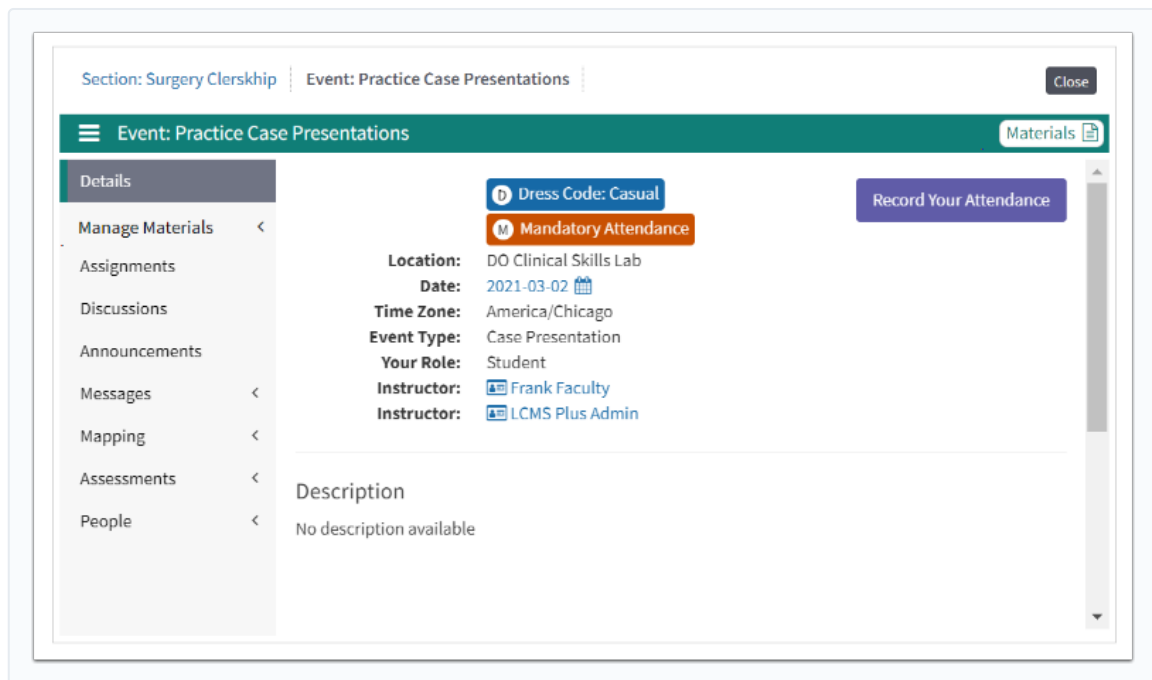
Section: Surgery Clerskhip | Event: Practice Case Presentations

Close

Event: Practice Case Presentations

Materials

Details

Manage Materials

Assignments

Discussions

Announcements

Messages

Mapping

Assessments

People

D Dress Code: Casual

M Mandatory Attendance

Record Your Attendance

Location: DO Clinical Skills Lab
Date: 2021-03-02
Time Zone: America/Chicago
Event Type: Case Presentation
Your Role: Student
Instructor: Frank Faculty
Instructor: LCMS Plus Admin

Description

No description available